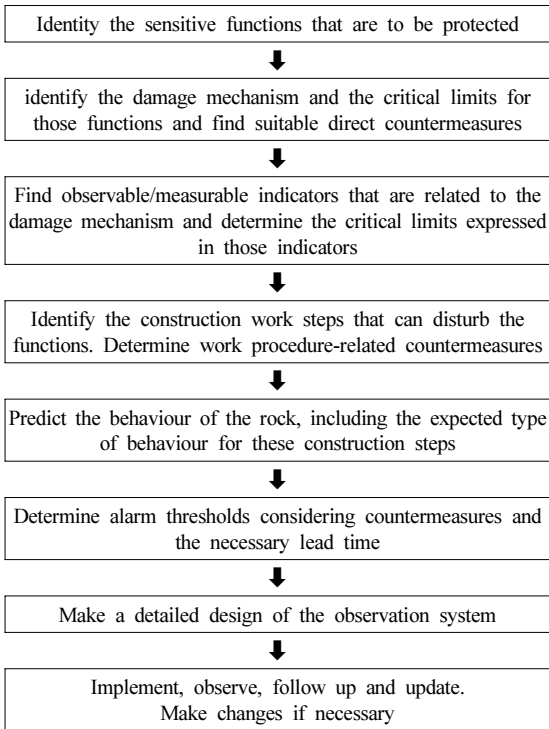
Identity the sensitive functions that are to be protected

identify the damage mechanism and the critical limits for those functions and find suitable direct countermeasures

Find observable/measurable indicators that are related to the damage mechanism and determine the critical limits expressed in those indicators

Identify the construction work steps that can disturb the functions. Determine work procedure-related countermeasures

Predict the behaviour of the rock, including the expected type of behaviour for these construction steps

Determine alarm thresholds considering countermeasures and the necessary lead time

Make a detailed design of the observation system

Implement, observe, follow up and update. Make changes if necessary